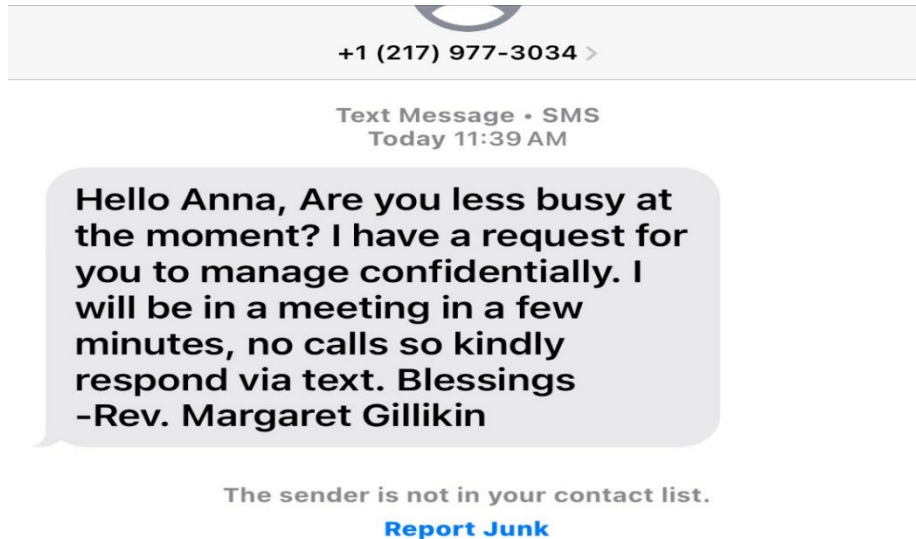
+1 (217) 977-3034 >

Text Message • SMS
Today 11:39 AM

Hello Anna, Are you less busy at the moment? I have a request for you to manage confidentially. I will be in a meeting in a few minutes, no calls so kindly respond via text. Blessings
-Rev. Margaret Gillikin

The sender is not in your contact list.

Report Junk